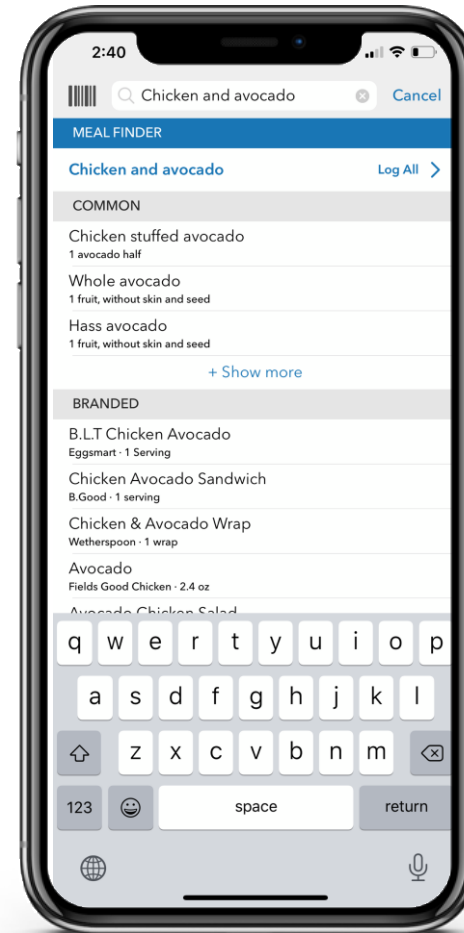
2:40

Chicken and avocado

Cancel

MEAL FINDER

Chicken and avocado

Log All

COMMON

Chicken stuffed avocado
1 avocado half

Whole avocado
1 fruit, without skin and seed

Hass avocado
1 fruit, without skin and seed

+ Show more

BRANDED

B.L.T Chicken Avocado
Eggsmart · 1 Serving

Chicken Avocado Sandwich
B.Good · 1 serving

Chicken & Avocado Wrap
Wetherspoon · 1 wrap

Avocado
Fields Good Chicken · 2.4 oz

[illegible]

q w e r t y u i o p
a s d f g h j k l
z x c v b n m
123
space
return